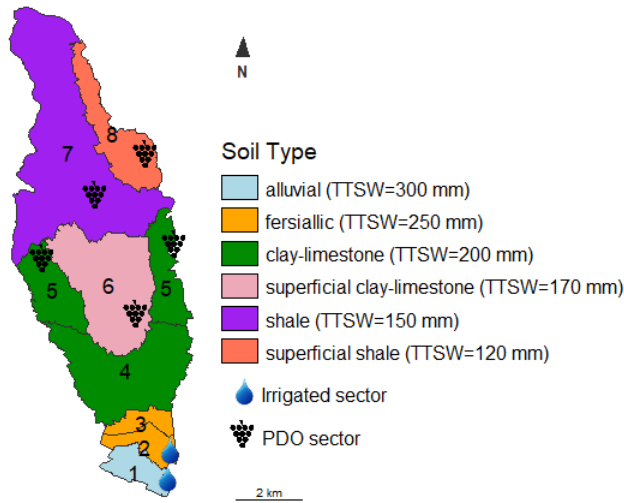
N

8

7

6

5

5

4

3

2

1

Soil Type

alluvial (TTSW=300 mm)

fersiallic (TTSW=250 mm)

clay-limestone (TTSW=200 mm)

superficial clay-limestone (TTSW=170 mm)

shale (TTSW=150 mm)

superficial shale (TTSW=120 mm)

Irrigated sector

PDO sector

2 km